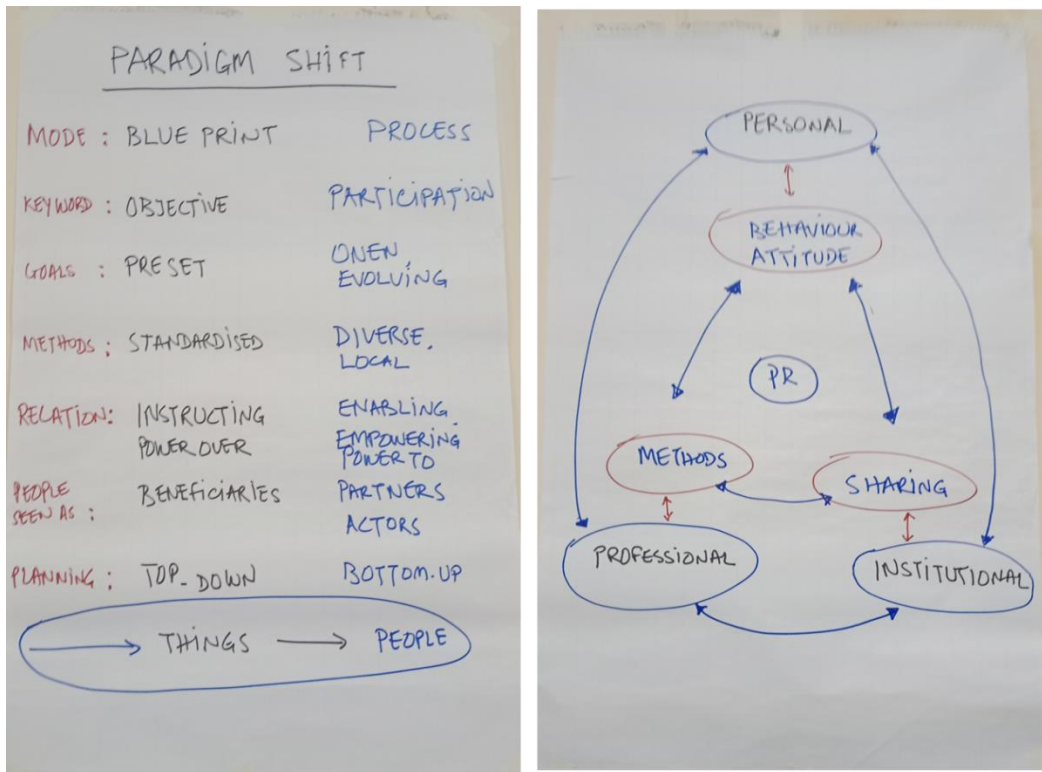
PARADIGM SHIFT

| | | |
|---|---|---|
| MODE : | BLUE PRINT | PROCESS |
| KEYWORD : | OBJECTIVE | PARTICIPATION |
| GOALS : | PRESET | OPEN, EVOLVING |
| METHODS : | STANDARDISED | DIVERSE, LOCAL |
| RELATION : | INSTRUCTING POWER OVER | ENABLING. EMPOWERING POWER TO |
| PEOPLE SEEN AS : | BENEFICIARIES | PARTNERS ACTORS |
| PLANNING : | TOP-DOWN | BOTTOM-UP |

THINGS → PEOPLE

PERSONAL

BEHAVIOUR ATTITUDE

PR

METHODS

SHARING

PROFESSIONAL

INSTITUTIONAL